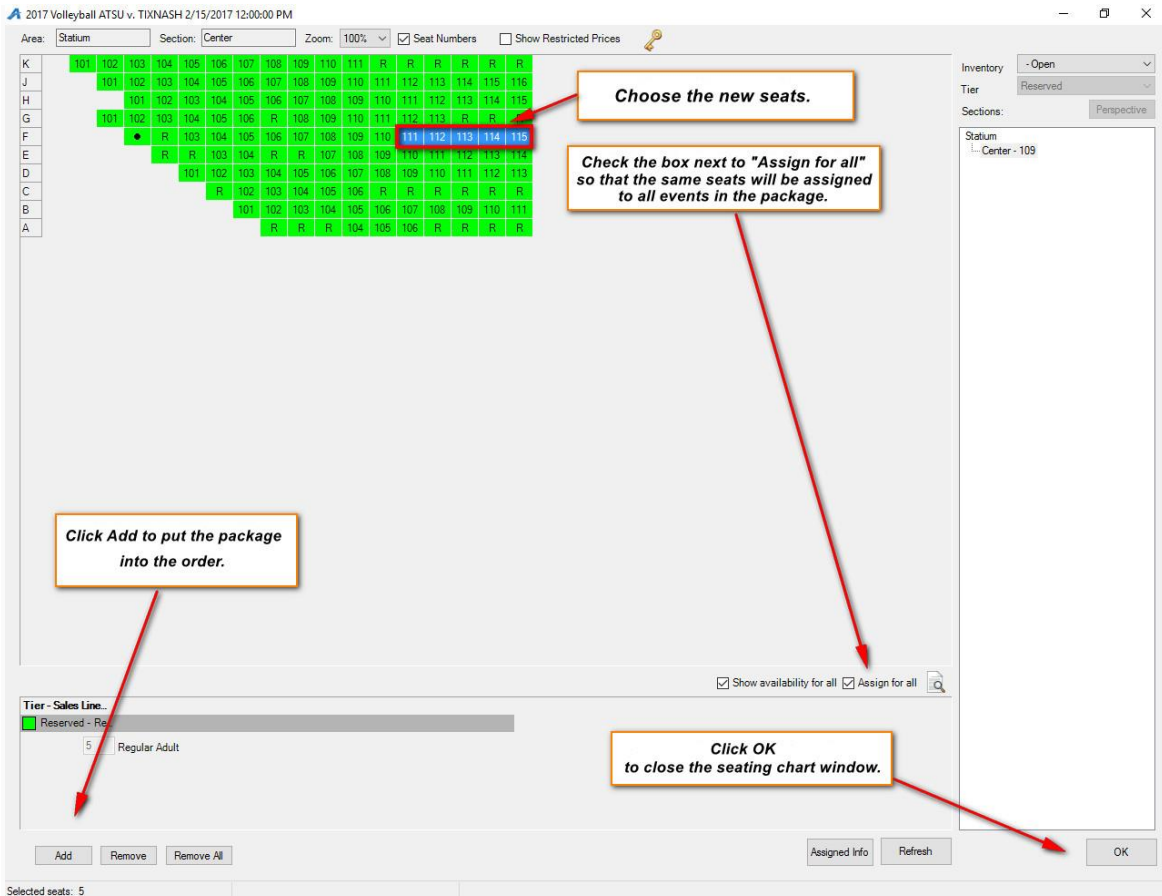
2017 Volleyball ATSU v. TIXNASH 2/15/2017 12:00:00 PM

Area: Statium Section: Center Zoom: 100% Seat Numbers Show Restricted Prices

| K | 101 | 102 | 103 | 104 | 105 | 106 | 107 | 108 | 109 | 110 | 111 | R | R | R | R | R | R |
|---|---|---|---|---|---|---|---|---|---|---|---|---|---|---|---|---|---|
| J | 101 | 102 | 103 | 104 | 105 | 106 | 107 | 108 | 109 | 110 | 111 | 112 | 113 | 114 | 115 | 116 | |
| H | 101 | 102 | 103 | 104 | 105 | 106 | 107 | 108 | 109 | 110 | 111 | 112 | 113 | 114 | 115 | | |
| G | 101 | 102 | 103 | 104 | 105 | 106 | R | 108 | 109 | 110 | 111 | 112 | 113 | R | R | | |
| F | • | R | 103 | 104 | 105 | 106 | 107 | 108 | 109 | 110 | 111 | 112 | 113 | 114 | 115 | | |
| E | R | R | 103 | 104 | R | R | 107 | 108 | 109 | 110 | 111 | 112 | 113 | 114 | | | |
| D | 101 | 102 | 103 | 104 | 105 | 106 | 107 | 108 | 109 | 110 | 111 | 112 | 113 | | | | |
| C | R | 102 | 103 | 104 | 105 | 106 | R | R | R | R | R | R | | | | | |
| B | 101 | 102 | 103 | 104 | 105 | 106 | 107 | 108 | 109 | 110 | 111 | | | | | | |
| A | R | R | R | 104 | 105 | 106 | R | R | R | R | | | | | | | |

Choose the new seats.

Check the box next to "Assign for all" so that the same seats will be assigned to all events in the package.

Click Add to put the package into the order.

Show availability for all Assign for all

Tier - Sales Line...
Reserved - Re
5 Regular Adult

Click OK to close the seating chart window.

Add Remove Remove All

Assigned Info Refresh

Inventory - Open
Tier Reserved
Sections: Perspective

Statium
Center - 109

OK

Selected seats: 5